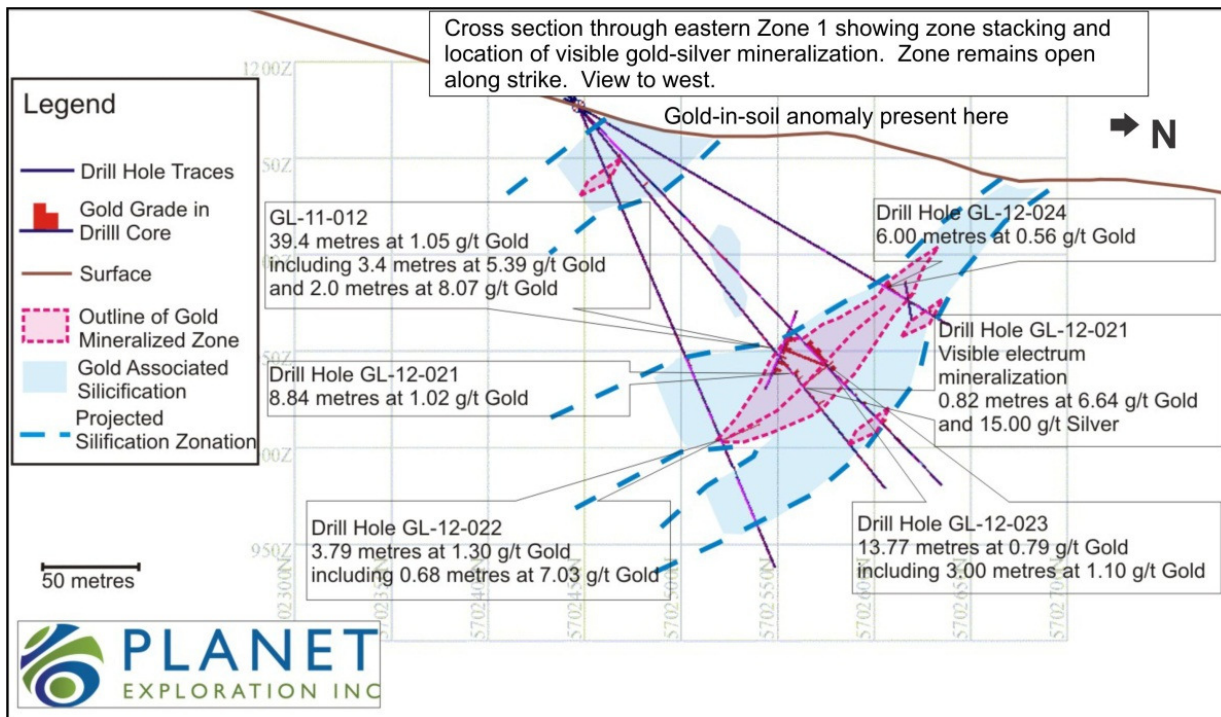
Cross section through eastern Zone 1 showing zone stacking and location of visible gold-silver mineralization. Zone remains open along strike. View to west.

1200Z

Gold-in-soil anomaly present here

N

Legend

Drill Hole Traces

Gold Grade in Drilll Core

Surface

Outline of Gold Mineralized Zone

Gold Associated Silicification

Projected Silification Zonation

150Z

GL-11-012
39.4 metres at 1.05 g/t Gold
including 3.4 metres at 5.39 g/t Gold
and 2.0 metres at 8.07 g/t Gold

Drill Hole GL-12-024
6.00 metres at 0.56 g/t Gold

Drill Hole GL-12-021
Visible electrum mineralization
0.82 metres at 6.64 g/t Gold
and 15.00 g/t Silver

50Z

Drill Hole GL-12-021
8.84 metres at 1.02 g/t Gold

00Z

Drill Hole GL-12-022
3.79 metres at 1.30 g/t Gold
including 0.68 metres at 7.03 g/t Gold

Drill Hole GL-12-023
13.77 metres at 0.79 g/t Gold
including 3.00 metres at 1.10 g/t Gold

950Z

50 metres

5702300N

5702550N

PLANET
EXPLORATION INC